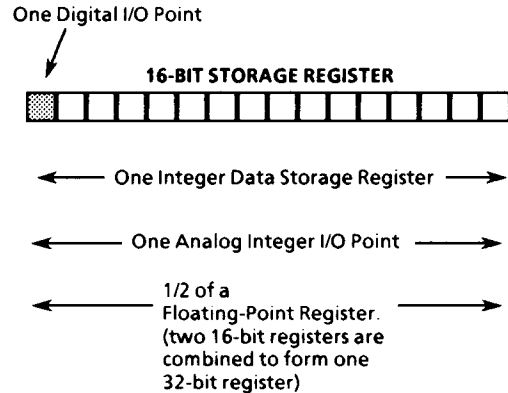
One Digital I/O Point

16-BIT STORAGE REGISTER

One Integer Data Storage Register

One Analog Integer I/O Point

1/2 of a Floating-Point Register. (two 16-bit registers are combined to form one 32-bit register)